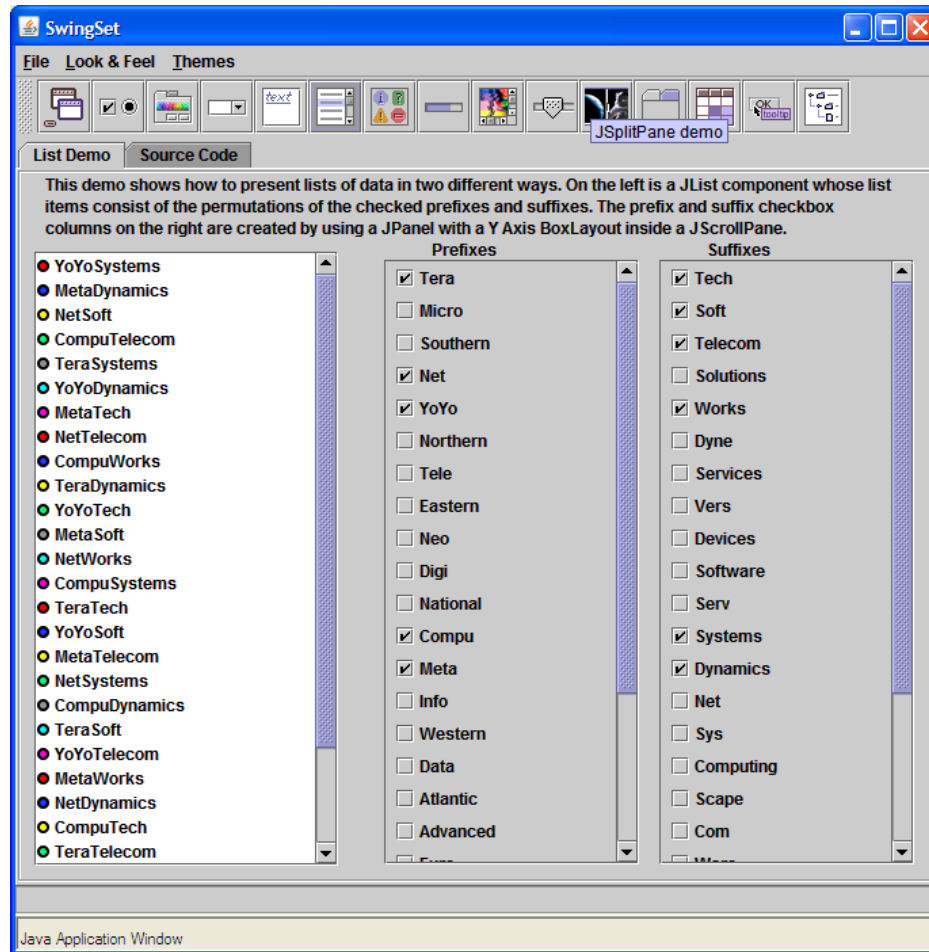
SwingSet

File Look & Feel Themes

text

OK tooltip

JSplitPane demo

List Demo Source Code

This demo shows how to present lists of data in two different ways. On the left is a JList component whose list items consist of the permutations of the checked prefixes and suffixes. The prefix and suffix checkbox columns on the right are created by using a JPanel with a Y Axis BoxLayout inside a JScrollPane.

YoYoSystems
MetaDynamics
NetSoft
CompuTelecom
TeraSystems
YoYoDynamics
MetaTech
NetTelecom
CompuWorks
TeraDynamics
YoYoTech
MetaSoft
NetWorks
CompuSystems
TeraTech
YoYoSoft
MetaTelecom
NetSystems
CompuDynamics
TeraSoft
YoYoTelecom
MetaWorks
NetDynamics
CompuTech
TeraTelecom

Prefixes
Tera
Micro
Southern
Net
YoYo
Northern
Tele
Eastern
Neo
Digi
National
Compu
Meta
Info
Western
Data
Atlantic
Advanced
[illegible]

Suffixes
Tech
Soft
Telecom
Solutions
Works
Dyne
Services
Vers
Devices
Software
Serv
Systems
Dynamics
Net
Sys
Computing
Scape
Com
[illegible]

Java Application Window